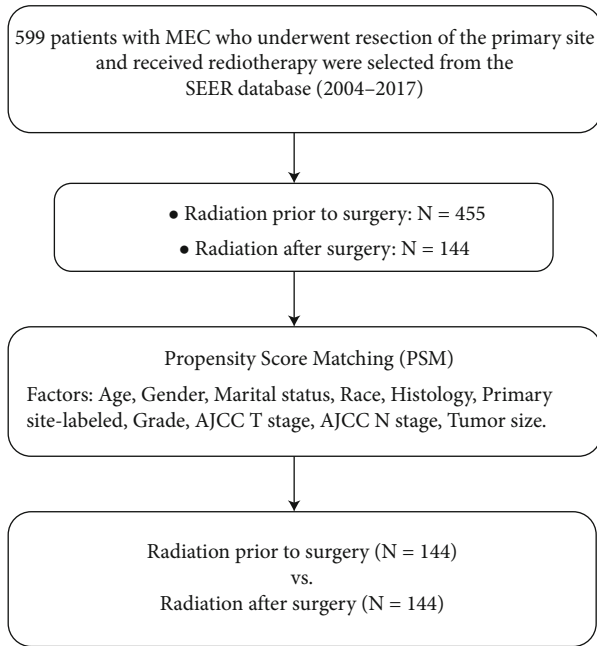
599 patients with MEC who underwent resection of the primary site and received rediotherapy were selected from the SEER database (2004–2017)

• Radiation prior to surgery: N = 455
• Radiation after surgery: N = 144

Propensity Score Matching (PSM)

Factors: Age, Gender, Marital status, Race, Histology, Primary site-labeled, Grade, AJCC T stage, AJCC N stage, Tumor size.

Radiation prior to surgery (N = 144)
vs.
Radiation after surgery (N = 144)